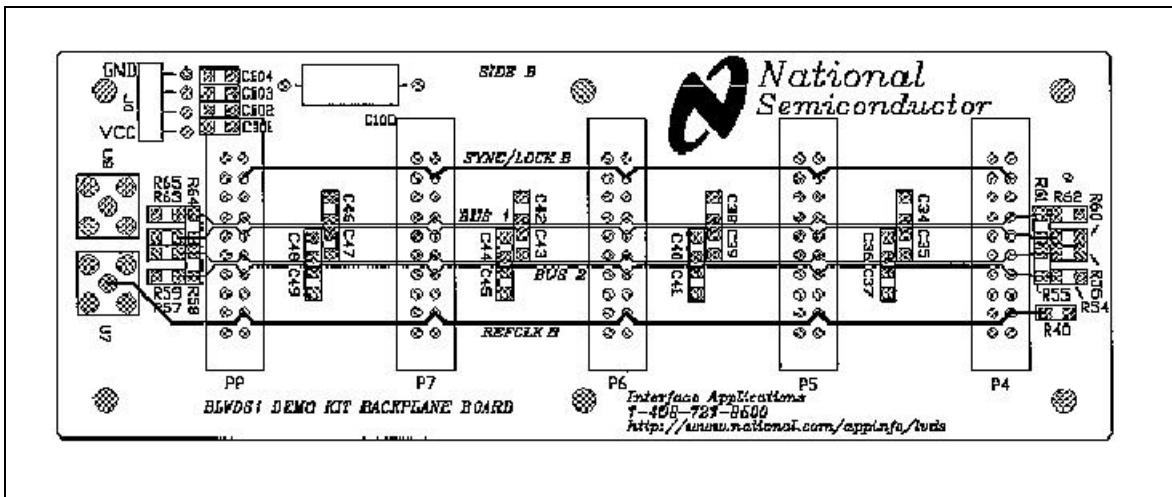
GND
VCC
C604
C603
C602
C601
SIDE B
National Semiconductor
C100
SYNC/LOCK B
U6
R65
R63
R64
C48
C49
C46
C47
BUS 1
C42
C43
C44
C45
C38
C39
C40
C41
BUS 2
C34
C35
C36
C37
R61
R62
R60
R56
R55
R54
R40
R59
R57
R58
U7
REFCLK B
P8
P7
P6
P5
P4
BLVDS1 DEMO KIT BACKPLANE BOARD
Interface Applications
1-408-721-8600
http://www.national.com/appinfo/lvds